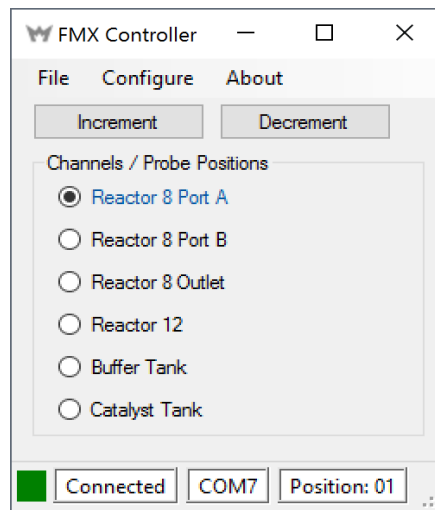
FMX Controller

File Configure About

Increment Decrement

Channels / Probe Positions

Reactor 8 Port A

Reactor 8 Port B

Reactor 8 Outlet

Reactor 12

Buffer Tank

Catalyst Tank

Connected COM7 Position: 01